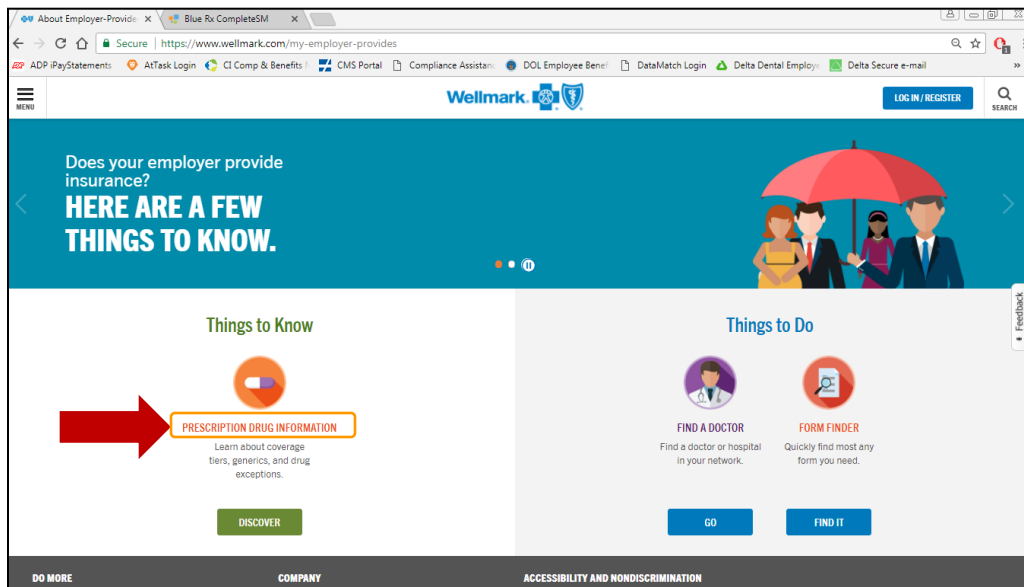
About Employer-Provide ×
Blue Rx CompleteSM ×

Secure | https://www.wellmark.com/my-employer-provides

ADP iPayStatements
AtTask Login
CI Comp & Benefits
CMS Portal
Compliance Assistanc
DOL Employee Benef
DataMatch Login
Delta Dental Employe
Delta Secure e-mail
»

MENU
Wellmark.
LOG IN / REGISTER
SEARCH

Does your employer provide insurance?
HERE ARE A FEW THINGS TO KNOW.

Things to Know

PRESCRIPTION DRUG INFORMATION
Learn about coverage tiers, generics, and drug exceptions.

DISCOVER

Things to Do

FIND A DOCTOR
Find a doctor or hospital in your network.

GO

FORM FINDER
Quickly find most any form you need.

FIND IT

Feedback

DO MORE
COMPANY
ACCESSIBILITY AND NONDISCRIMINATION